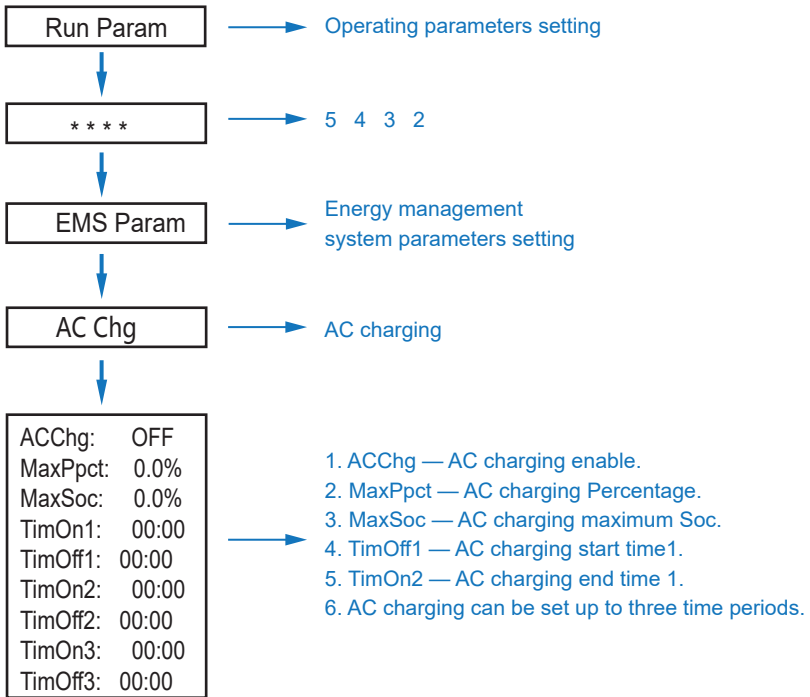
Run Param

Operating parameters setting

* * * *

5 4 3 2

EMS Param

Energy management system parameters setting

AC Chg

AC charging

ACChg: OFF
MaxPpct: 0.0%
MaxSoc: 0.0%
TimOn1: 00:00
TimOff1: 00:00
TimOn2: 00:00
TimOff2: 00:00
TimOn3: 00:00
TimOff3: 00:00

1. ACChg — AC charging enable.
2. MaxPpct — AC charging Percentage.
3. MaxSoc — AC charging maximum Soc.
4. TimOff1 — AC charging start time1.
5. TimOn2 — AC charging end time 1.
6. AC charging can be set up to three time periods.